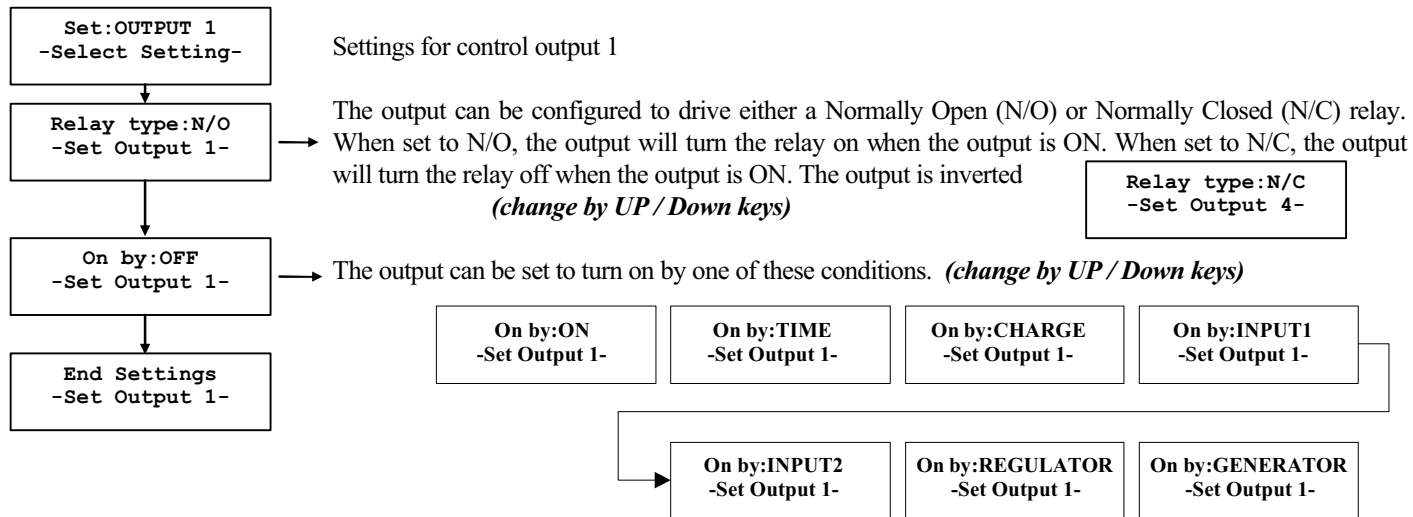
Set:OUTPUT 1
-Select Setting-

Settings for control output 1

Relay type:N/O
-Set Output 1-

The output can be configured to drive either a Normally Open (N/O) or Normally Closed (N/C) relay. When set to N/O, the output will turn the relay on when the output is ON. When set to N/C, the output will turn the relay off when the output is ON. The output is inverted

*(change by UP / Down keys)*

Relay type:N/C
-Set Output 4-

On by:OFF
-Set Output 1-

The output can be set to turn on by one of these conditions. *(change by UP / Down keys)*

On by:ON
-Set Output 1-

On by:TIME
-Set Output 1-

On by:CHARGE
-Set Output 1-

On by:INPUT1
-Set Output 1-

End Settings
-Set Output 1-

On by:INPUT2
-Set Output 1-

On by:REGULATOR
-Set Output 1-

On by:GENERATOR
-Set Output 1-